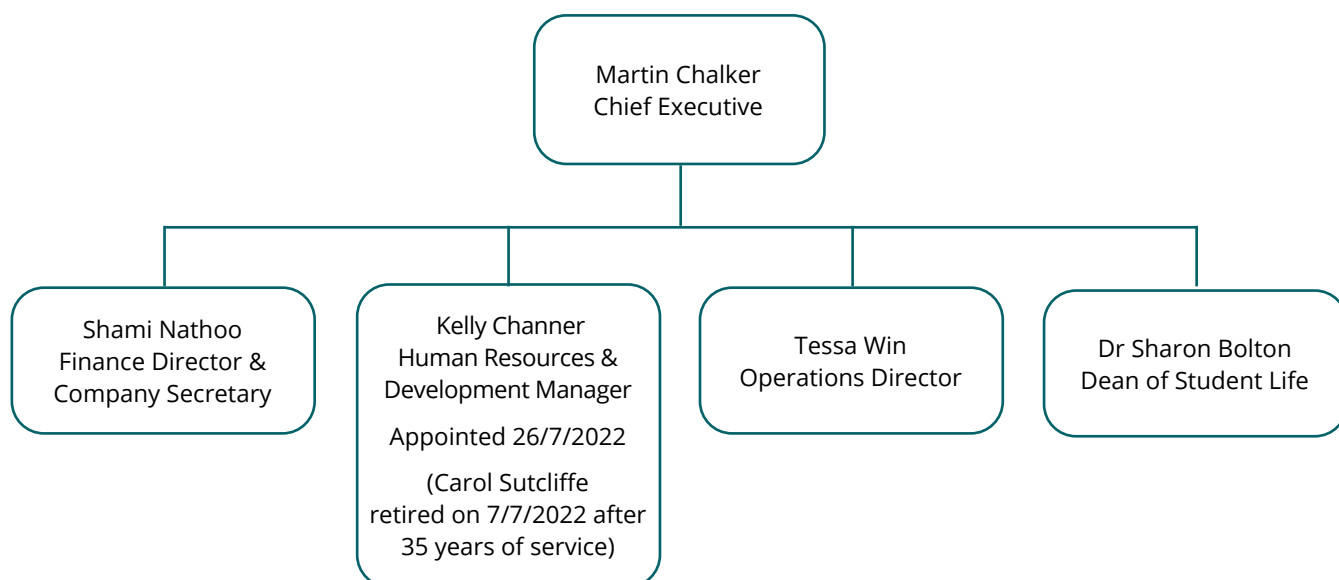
Martin Chalker
Chief Executive

Shami Nathoo
Finance Director &
Company Secretary

Kelly Channer
Human Resources &
Development Manager

Appointed 26/7/2022

(Carol Sutcliffe
retired on 7/7/2022 after
35 years of service)

Tessa Win
Operations Director

Dr Sharon Bolton
Dean of Student Life